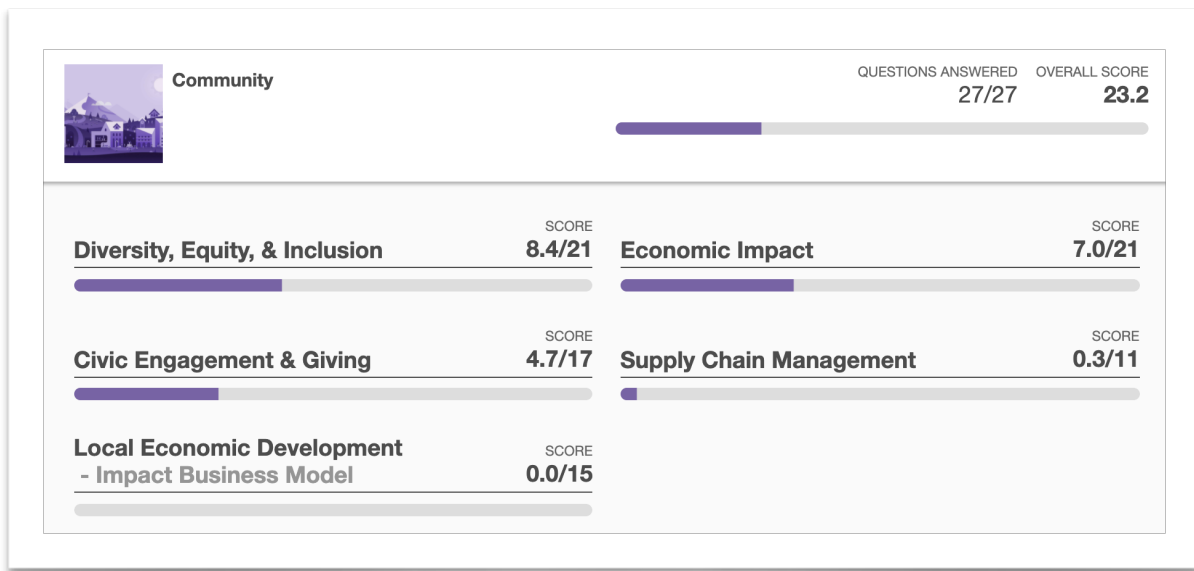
Community

QUESTIONS ANSWERED
27/27

OVERALL SCORE
23.2

Diversity, Equity, & Inclusion
SCORE
8.4/21

Economic Impact
SCORE
7.0/21

Civic Engagement & Giving
SCORE
4.7/17

Supply Chain Management
SCORE
0.3/11

Local Economic Development
- Impact Business Model
SCORE
0.0/15